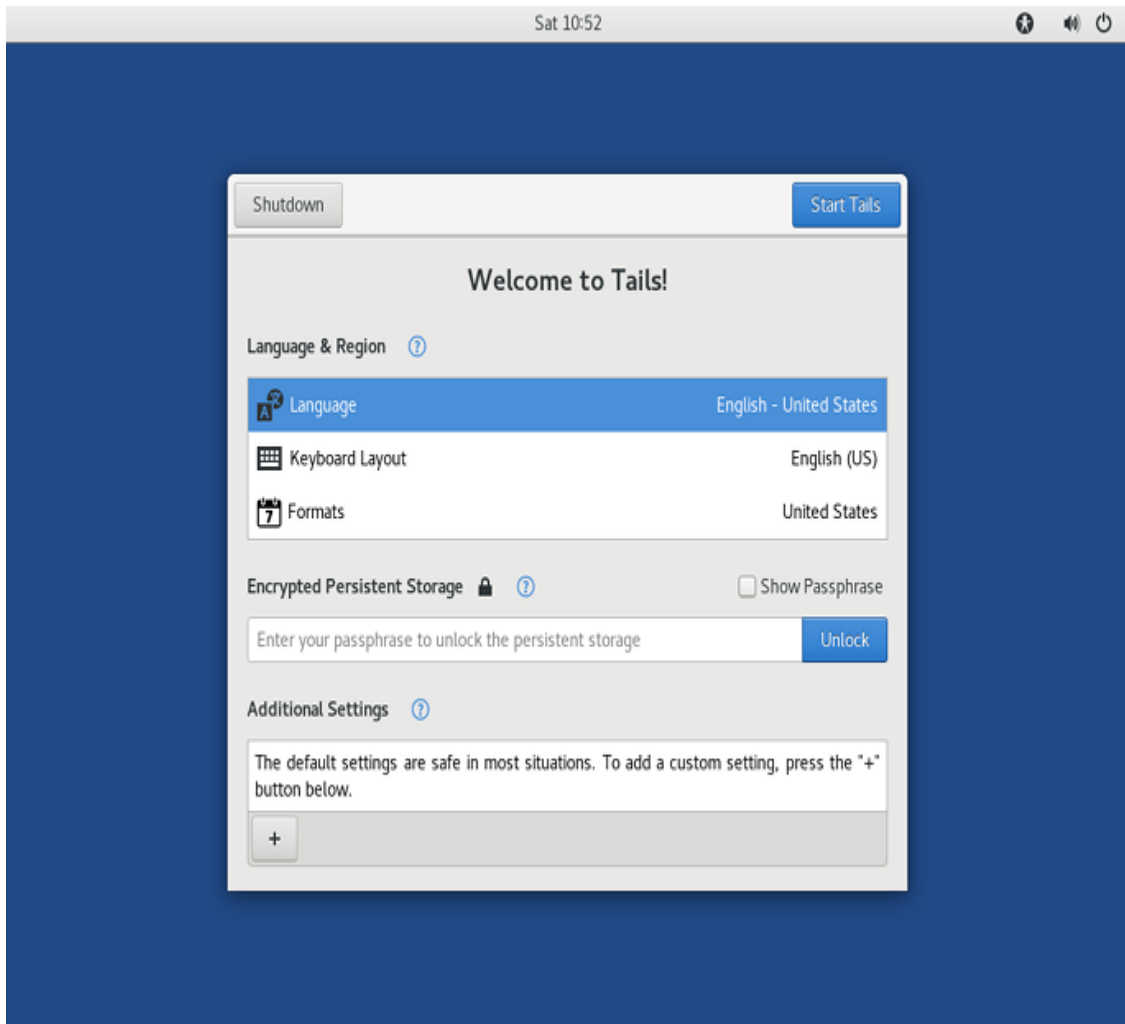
Sat 10:52

Shutdown

Start Tails

Welcome to Tails!

Language & Region

Language English - United States

Keyboard Layout English (US)

7 Formats United States

Encrypted Persistent Storage

Show Passphrase

Enter your passphrase to unlock the persistent storage

Unlock

Additional Settings

The default settings are safe in most situations. To add a custom setting, press the "+" button below.

+